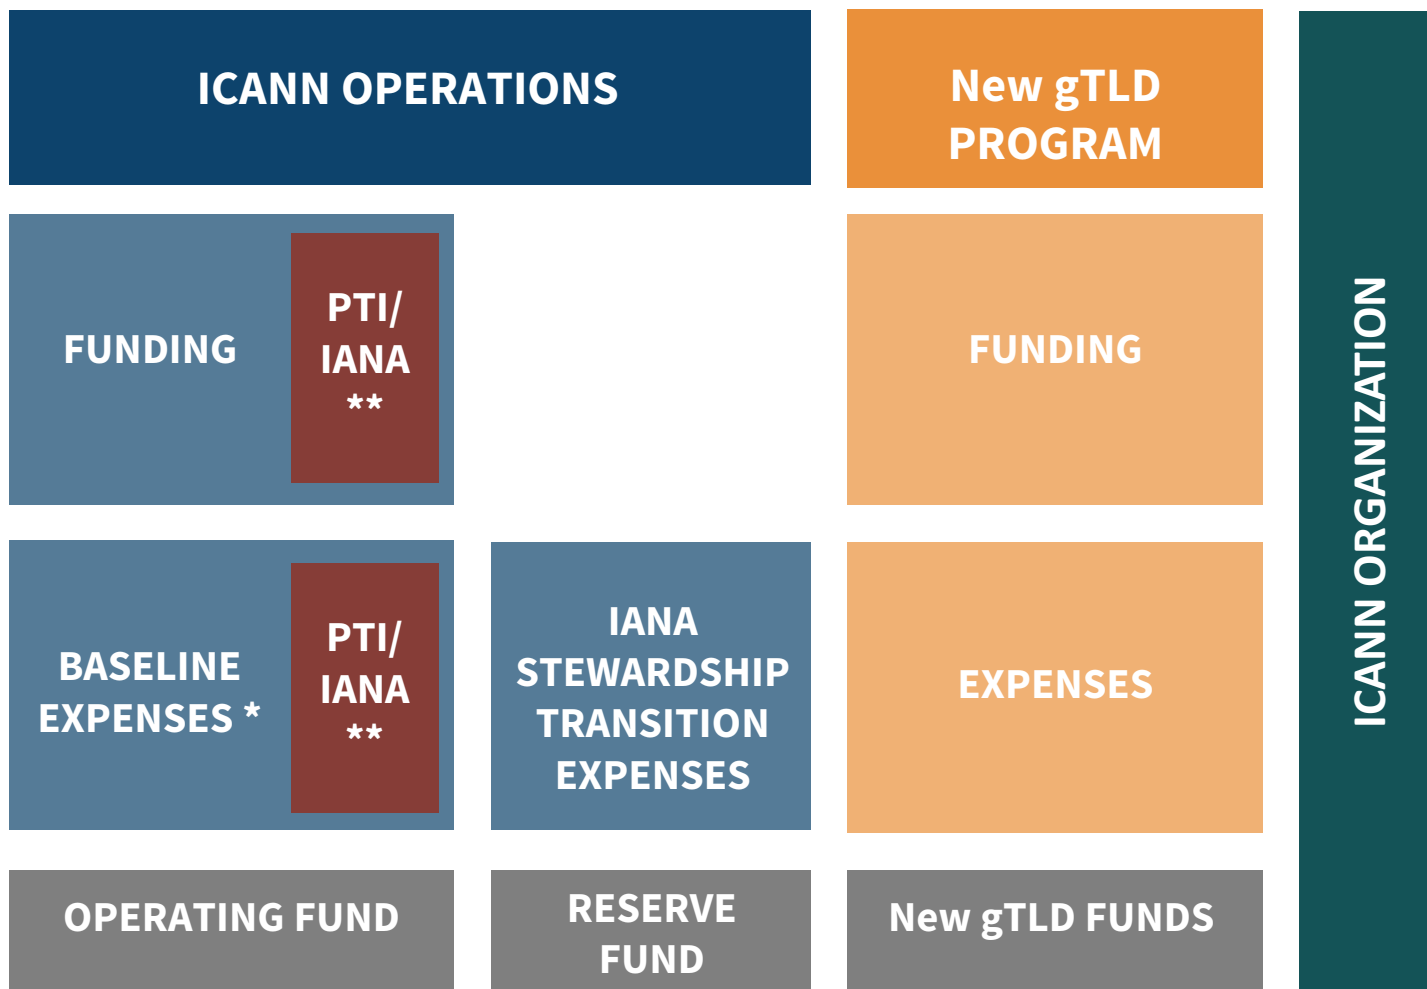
ICANN OPERATIONS

New gTLD PROGRAM

ICANN ORGANIZATION

FUNDING

PTI/ IANA **

FUNDING

BASELINE EXPENSES *

PTI/ IANA **

IANA STEWARDSHIP TRANSITION EXPENSES

EXPENSES

OPERATING FUND

RESERVE FUND

New gTLD FUNDS